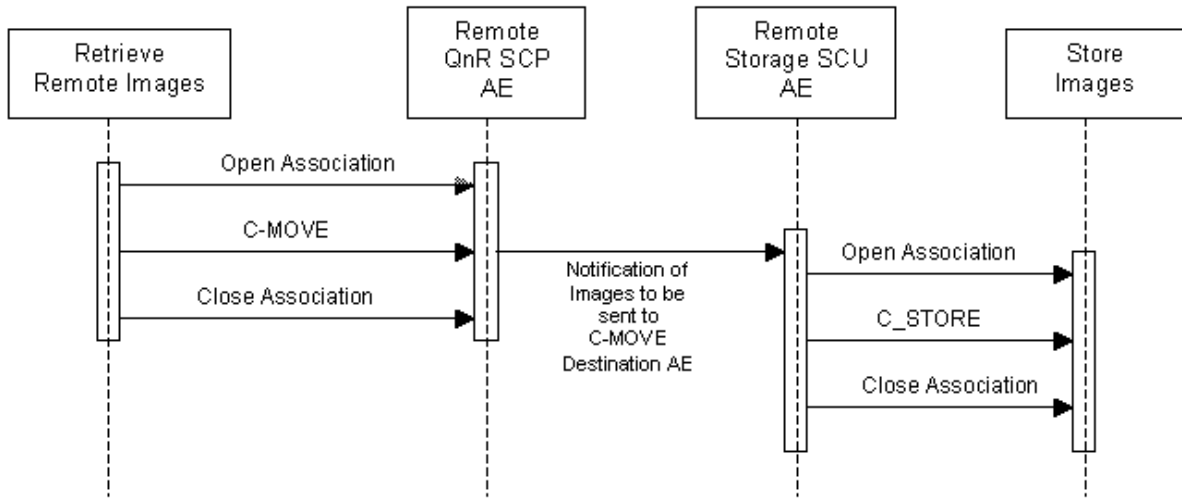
Retrieve Remote Images

Remote QnR SCP AE

Remote Storage SCU AE

Store Images

Open Association

C-MOVE

Close Association

Notification of Images to be sent to C-MOVE Destination AE

Open Association

C_STORE

Close Association